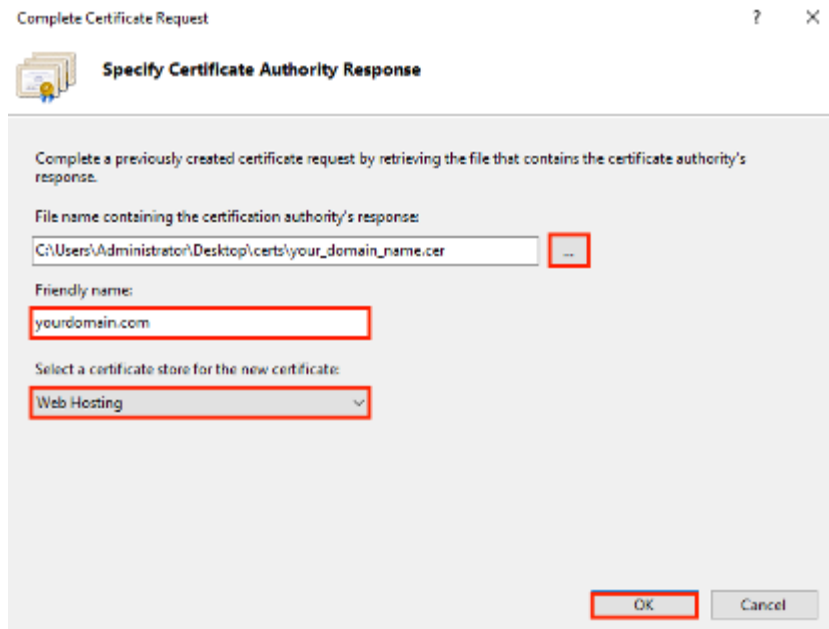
Complete Certificate Request

?

×

Specify Certificate Authority Response

Complete a previously created certificate request by retrieving the file that contains the certificate authority's response.

File name containing the certification authority's response:

C:\Users\Administrator\Desktop\certs\your_domain_name.cer

...

Friendly name:

yourdomain.com

Select a certificate store for the new certificate:

Web Hosting

OK

Cancel